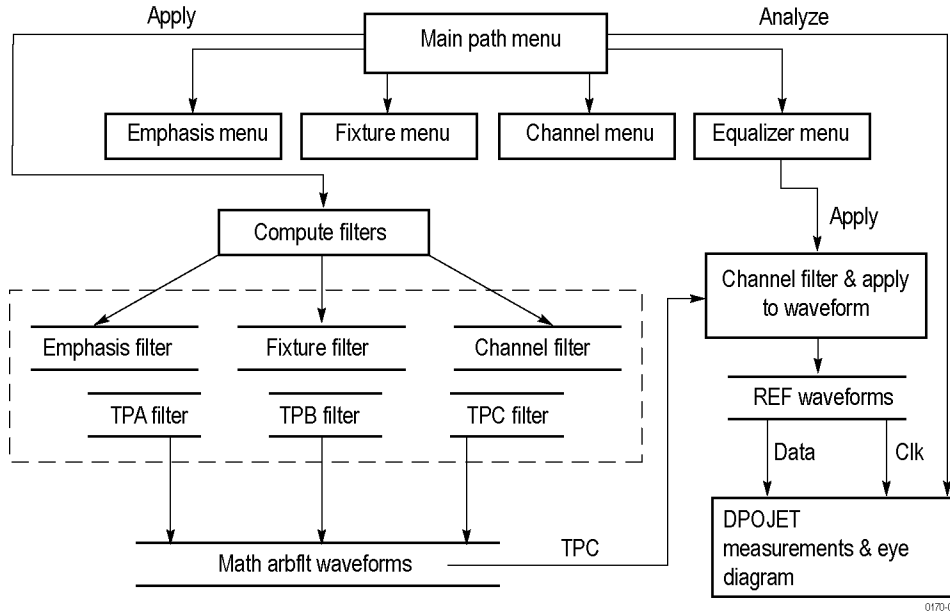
Apply

Main path menu

Analyze

Emphasis menu

Fixture menu

Channel menu

Equalizer menu

Compute filters

Apply

Channel filter & apply to waveform

Emphasis filter

Fixture filter

Channel filter

TPA filter

TPB filter

TPC filter

REF waveforms

Data

Clk

Math arbflt waveforms

TPC

DPOJET measurements & eye diagram

0170-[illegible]